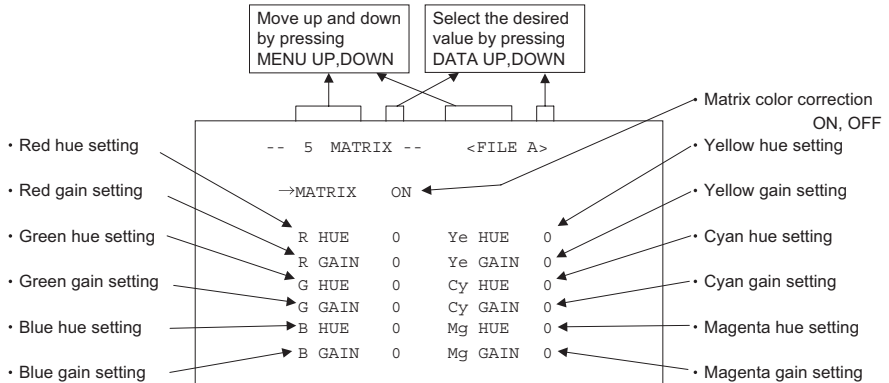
Move up and down by pressing MENU UP,DOWN

Select the desired value by pressing DATA UP,DOWN

・Matrix color correction ON, OFF

-- 5 MATRIX -- <FILE A>

→MATRIX ON

| | | | |
|---|---|---|---|
| R HUE | 0 | Ye HUE | 0 |
| R GAIN | 0 | Ye GAIN | 0 |
| G HUE | 0 | Cy HUE | 0 |
| G GAIN | 0 | Cy GAIN | 0 |
| B HUE | 0 | Mg HUE | 0 |
| B GAIN | 0 | Mg GAIN | 0 |

・Red hue setting
・Red gain setting
・Green hue setting
・Green gain setting
・Blue hue setting
・Blue gain setting

・Yellow hue setting
・Yellow gain setting
・Cyan hue setting
・Cyan gain setting
・Magenta hue setting
・Magenta gain setting